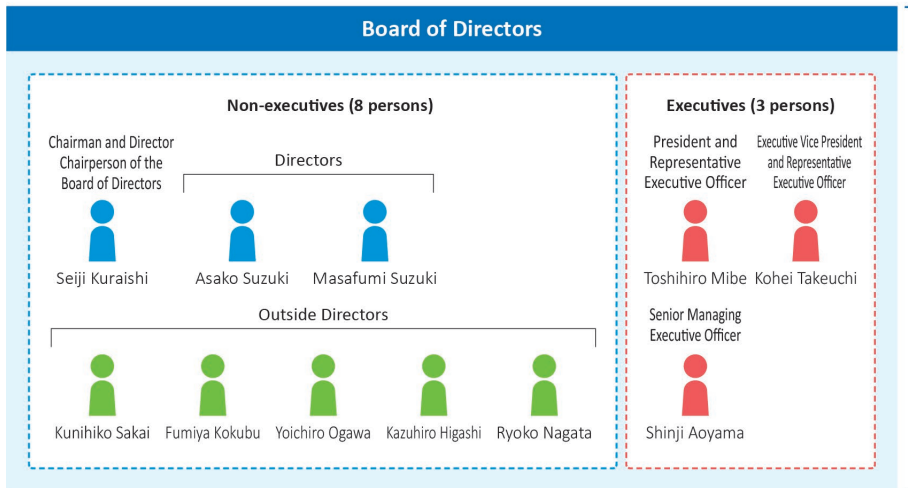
Board of Directors

Non-executives (8 persons)

Chairman and Director Chairperson of the Board of Directors

Seiji Kuraishi

Directors

Asako Suzuki

Masafumi Suzuki

Outside Directors

Kunihiko Sakai

Fumiya Kokubu

Yoichiro Ogawa

Kazuhiro Higashi

Ryoko Nagata

Executives (3 persons)

President and Representative Executive Officer

Toshihiro Mibe

Executive Vice President and Representative Executive Officer

Kohei Takeuchi

Senior Managing Executive Officer

Shinji Aoyama